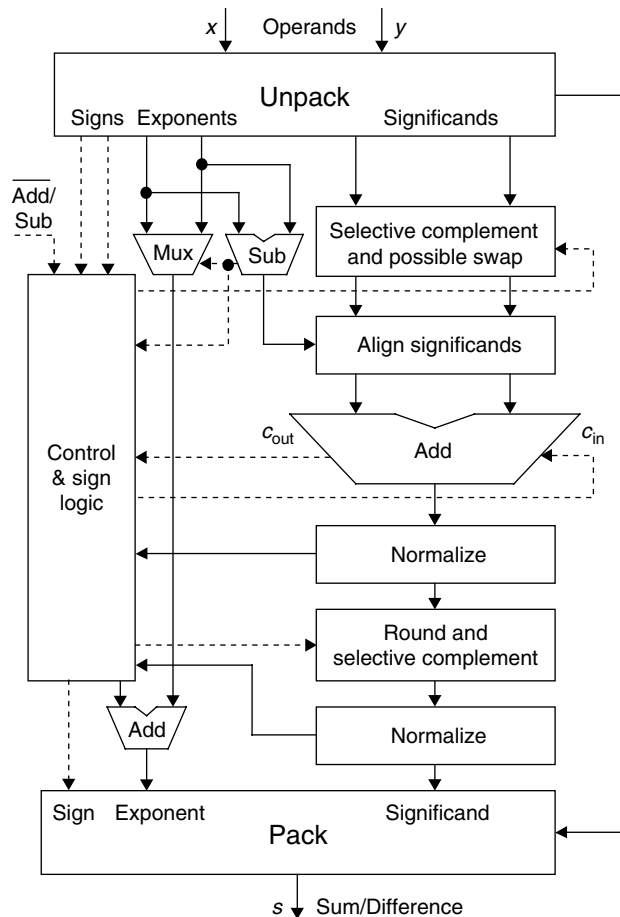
$x$ Operands $y$

Unpack

Signs Exponents Significands

$\overline{\text{Add}}$/Sub

Mux Sub

Selective complement and possible swap

Align significands

$c_{\text{out}}$ Add $c_{\text{in}}$

Control & sign logic

Normalize

Round and selective complement

Add

Normalize

Sign Exponent Significand

Pack

$s$ Sum/Difference